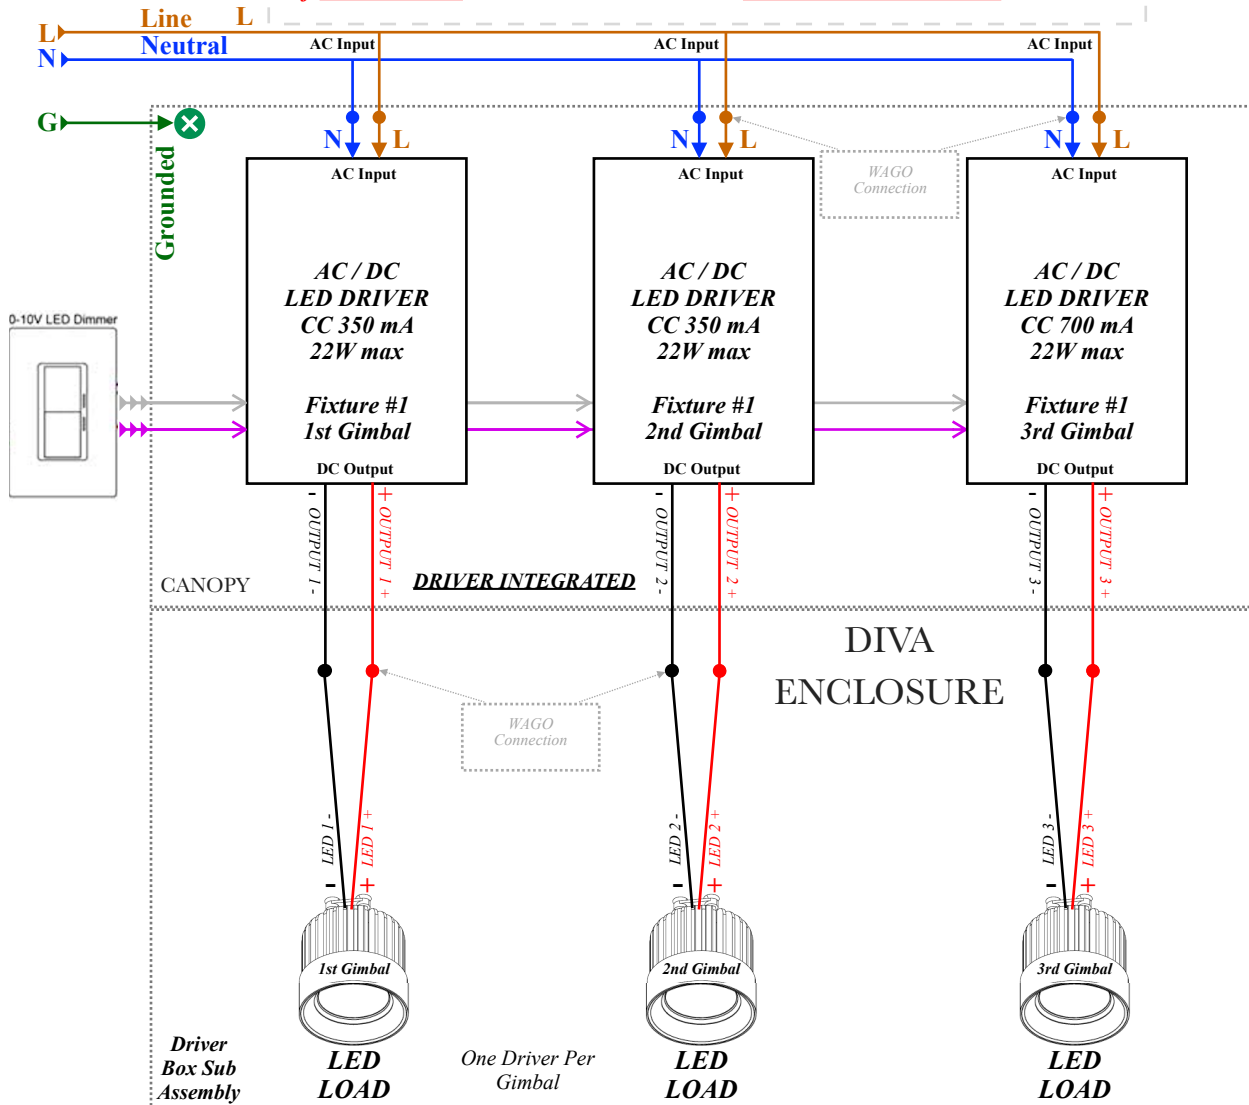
L Line L
N Neutral
AC Input AC Input AC Input
G
N L N L N L
Grounded
AC Input
AC / DC
LED DRIVER
CC 350 mA
22W max

Fixture #1
1st Gimbal
DC Output

AC Input
AC / DC
LED DRIVER
CC 350 mA
22W max

Fixture #1
2nd Gimbal
DC Output

WAGO Connection

AC Input
AC / DC
LED DRIVER
CC 700 mA
22W max

Fixture #1
3rd Gimbal
DC Output

0-10V LED Dimmer

- OUTPUT 1 -
+ OUTPUT 1 +
- OUTPUT 2 -
+ OUTPUT 2 +
- OUTPUT 3 -
+ OUTPUT 3 +

CANOPY
DRIVER INTEGRATED

DIVA
ENCLOSURE

WAGO Connection

LED 1 -
LED 1 +
LED 2 -
LED 2 +
LED 3 -
LED 3 +
- + - + - +

1st Gimbal
2nd Gimbal
3rd Gimbal

Driver Box Sub Assembly
LED LOAD
One Driver Per Gimbal
LED LOAD
LED LOAD